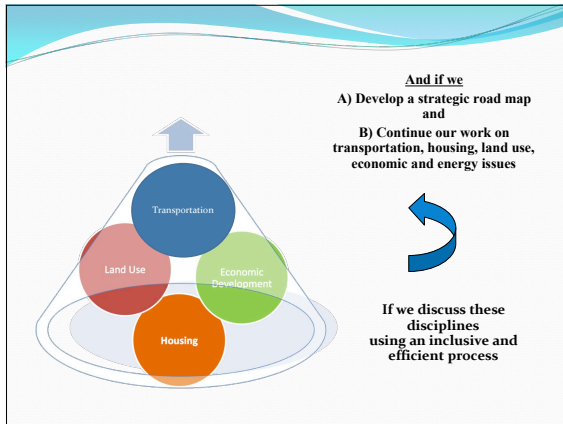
Transportation

Land Use

Economic Development

Housing

And if we
A) Develop a strategic road map
and
B) Continue our work on transportation, housing, land use, economic and energy issues

If we discuss these disciplines using an inclusive and efficient process